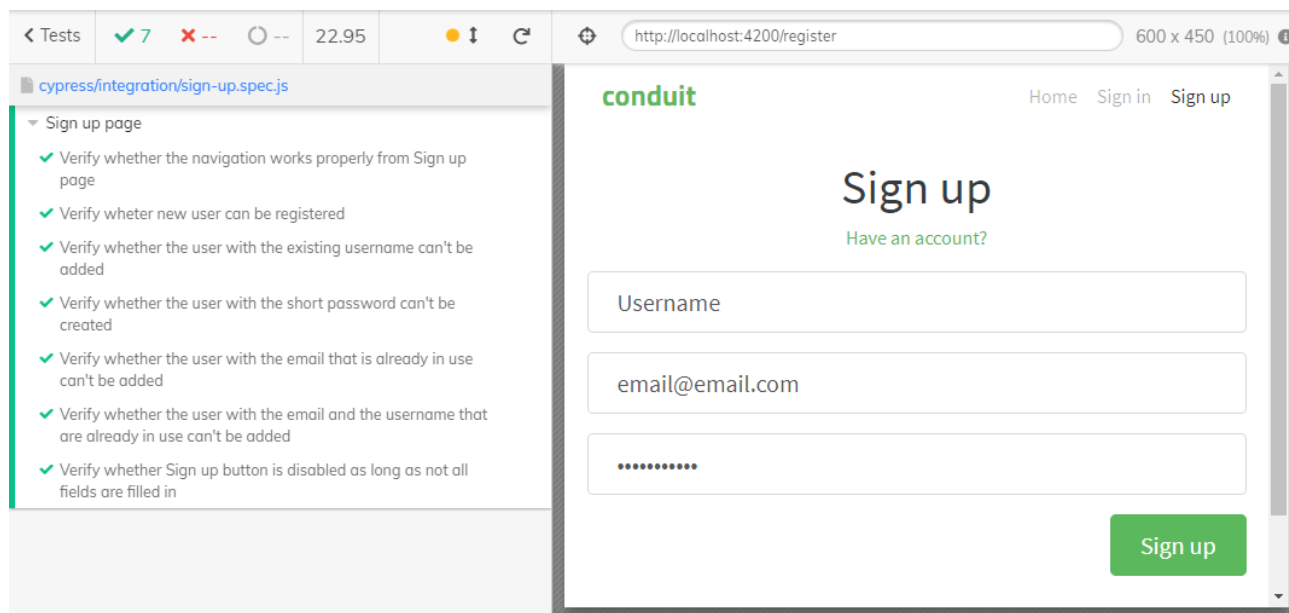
< Tests ✔ 7 ✖ -- ○ -- 22.95

http://localhost:4200/register 600 x 450 (100%)

cypress/integration/sign-up.spec.js

Sign up page

✔ Verify whether the navigation works properly from Sign up page

✔ Verify wheter new user can be registered

✔ Verify whether the user with the existing username can't be added

✔ Verify whether the user with the short password can't be created

✔ Verify whether the user with the email that is already in use can't be added

✔ Verify whether the user with the email and the username that are already in use can't be added

✔ Verify whether Sign up button is disabled as long as not all fields are filled in

conduit

Home Sign in Sign up

Sign up

Have an account?

Username

email@email.com

•••••••••••

Sign up